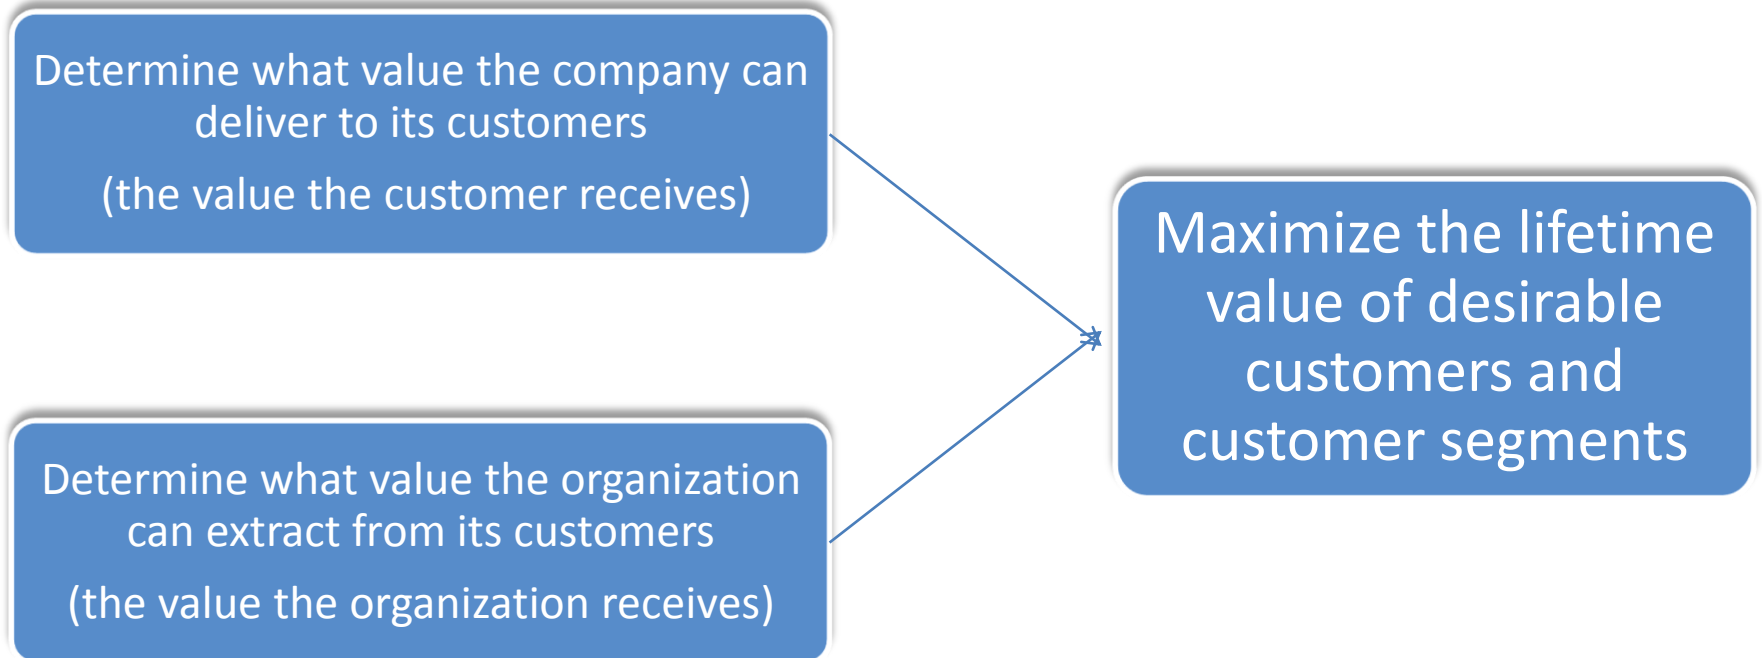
Determine what value the company can deliver to its customers

(the value the customer receives)

Determine what value the organization can extract from its customers

(the value the organization receives)

Maximize the lifetime value of desirable customers and customer segments